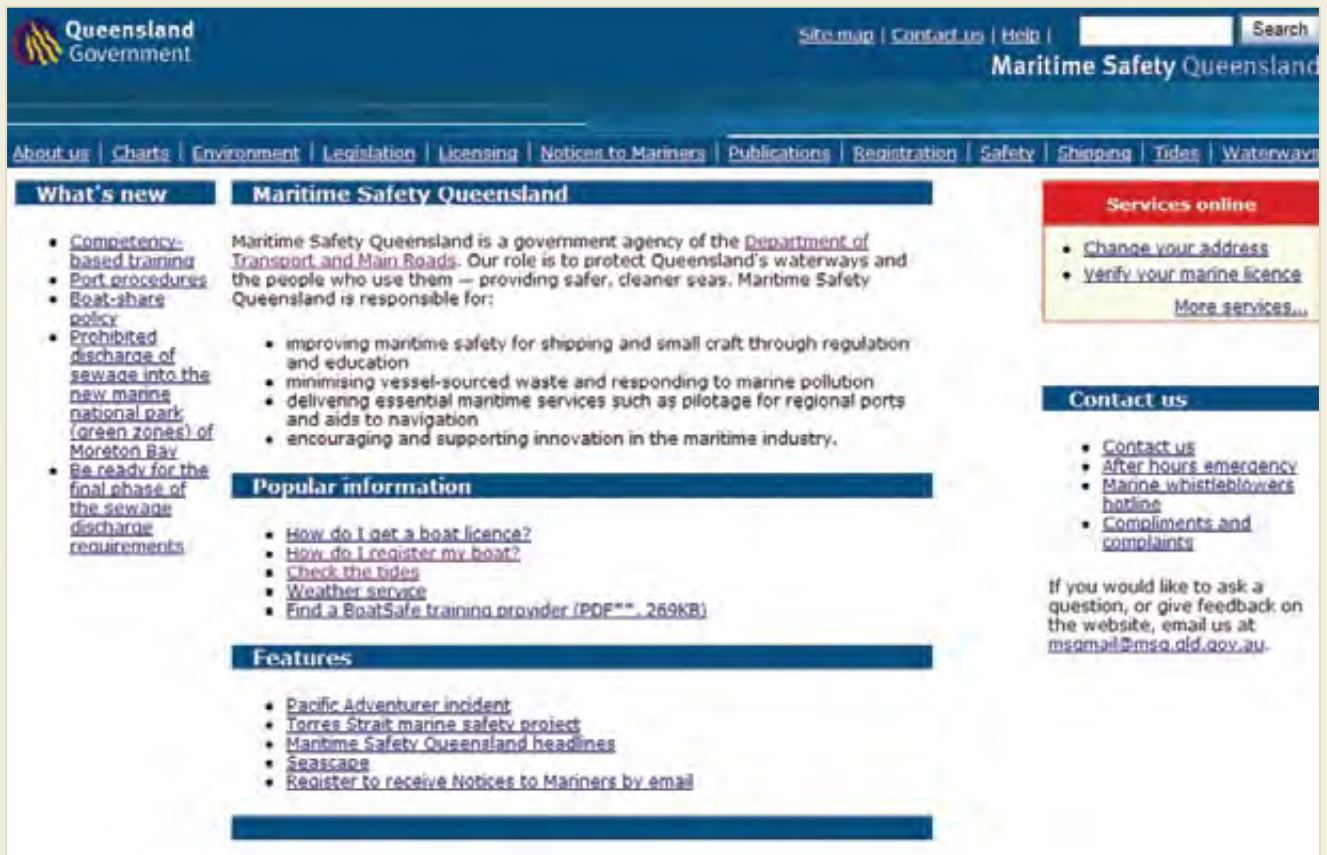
Queensland Government

Site map | Contact us | Help | Search

Maritime Safety Queensland

About us | Charts | Environment | Legislation | Licensing | Notices to Mariners | Publications | Registration | Safety | Shipping | Tides | Waterways

What's new

- Competency-based training
- Port procedures
- Boat-share policy
- Prohibited discharge of sewage into the new marine national park (green zones) of Moreton Bay
- Be ready for the final phase of the sewage discharge requirements

Maritime Safety Queensland

Maritime Safety Queensland is a government agency of the Department of Transport and Main Roads. Our role is to protect Queensland's waterways and the people who use them — providing safer, cleaner seas. Maritime Safety Queensland is responsible for:

- improving maritime safety for shipping and small craft through regulation and education
- minimising vessel-sourced waste and responding to marine pollution
- delivering essential maritime services such as pilotage for regional ports and aids to navigation
- encouraging and supporting innovation in the maritime industry.

Popular information

- How do I get a boat licence?
- How do I register my boat?
- Check the tides
- Weather service
- Find a BoatSafe training provider (PDF**, 269KB)

Features

- Pacific Adventurer incident
- Torres Strait marine safety project
- Maritime Safety Queensland headlines
- Seascape
- Register to receive Notices to Mariners by email

Services online

- Change your address
- Verify your marine licence

More services...

Contact us

- Contact us
- After hours emergency
- Marine whistleblowers hotline
- Compliments and complaints

If you would like to ask a question, or give feedback on the website, email us at msqmail@msq.qld.gov.au.